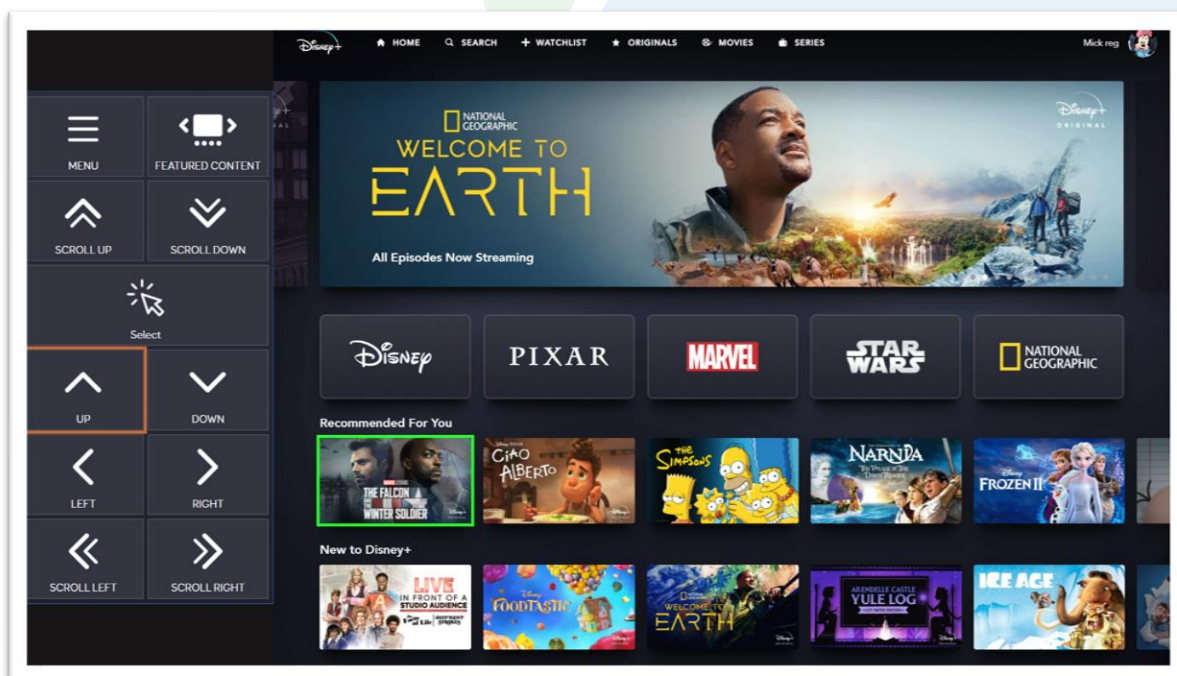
MENU

FEATURED CONTENT

SCROLL UP

SCROLL DOWN

Select

UP

DOWN

LEFT

RIGHT

SCROLL LEFT

SCROLL RIGHT

Disney+ HOME SEARCH + WATCHLIST ORIGINALS MOVIES SERIES Mick reg

NATIONAL GEOGRAPHIC

WELCOME TO EARTH

All Episodes Now Streaming

Disney+ ORIGINAL

Disney PIXAR MARVEL STAR WARS NATIONAL GEOGRAPHIC

Recommended For You

THE FALCON AND THE WINTER SOLDIER

CIAO ALBERTO

THE SIMPSONS

NARNIA

FROZEN II

New to Disney+

LIVE IN FRONT OF A STUDIO AUDIENCE

FOODTASTIC

WELCOME TO EARTH

ARENDELLE CASTLE YULE LOG

ICE AGE